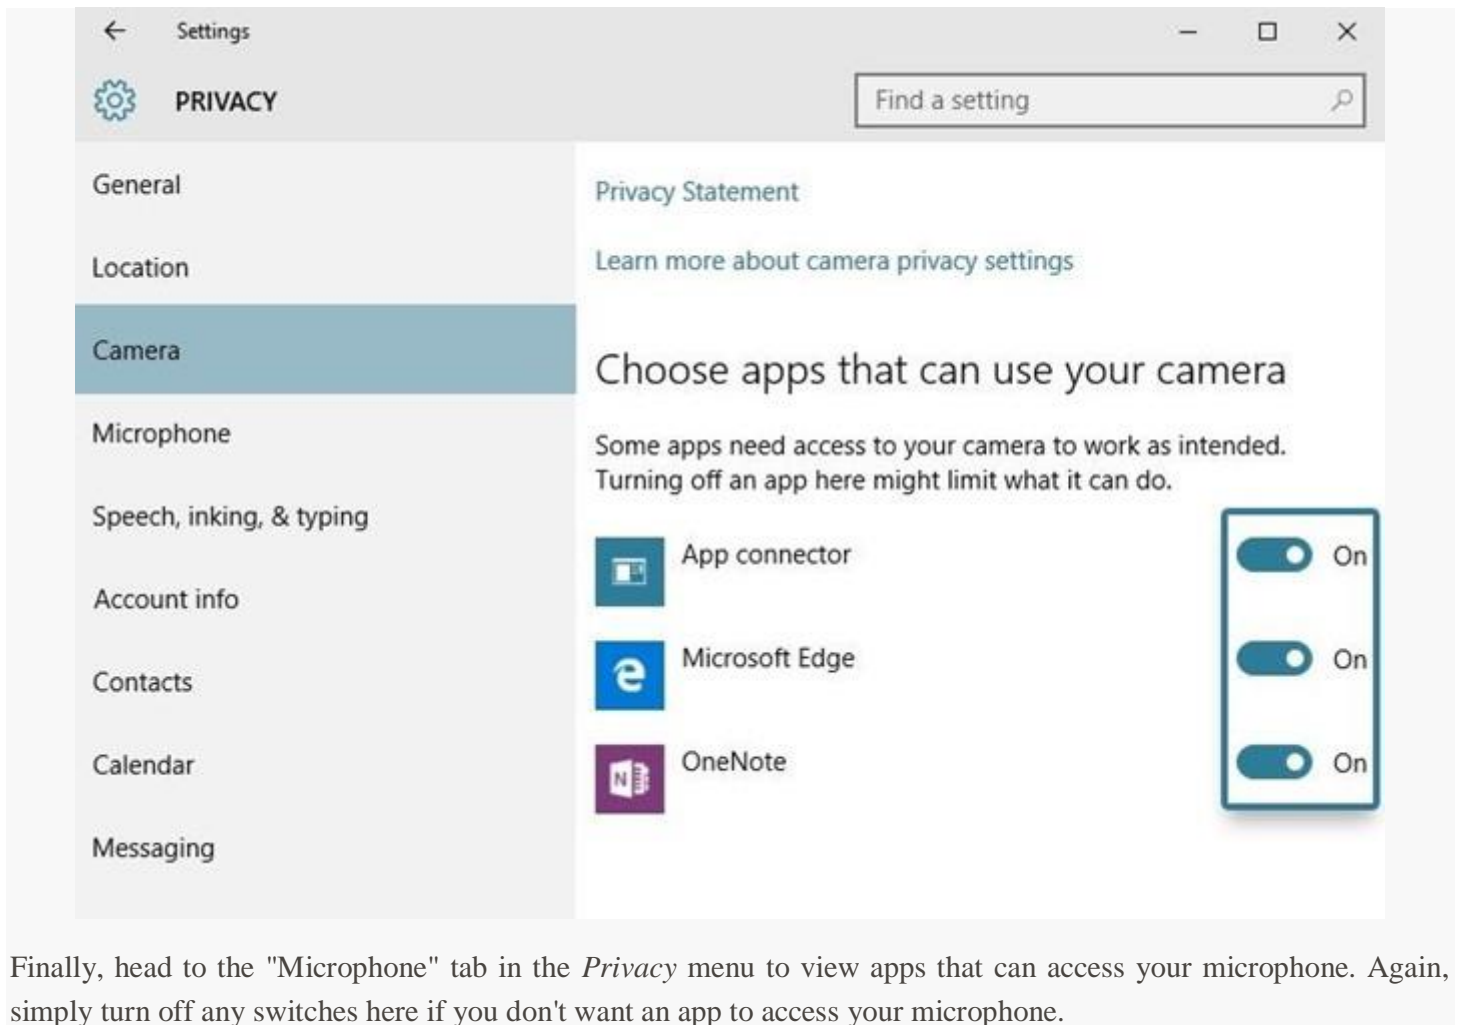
← Settings

PRIVACY

Find a setting

General

Location

Camera

Microphone

Speech, inking, & typing

Account info

Contacts

Calendar

Messaging

Privacy Statement

Learn more about camera privacy settings

Choose apps that can use your camera

Some apps need access to your camera to work as intended. Turning off an app here might limit what it can do.

App connector On

Microsoft Edge On

OneNote On

Finally, head to the "Microphone" tab in the Privacy menu to view apps that can access your microphone. Again, simply turn off any switches here if you don't want an app to access your microphone.